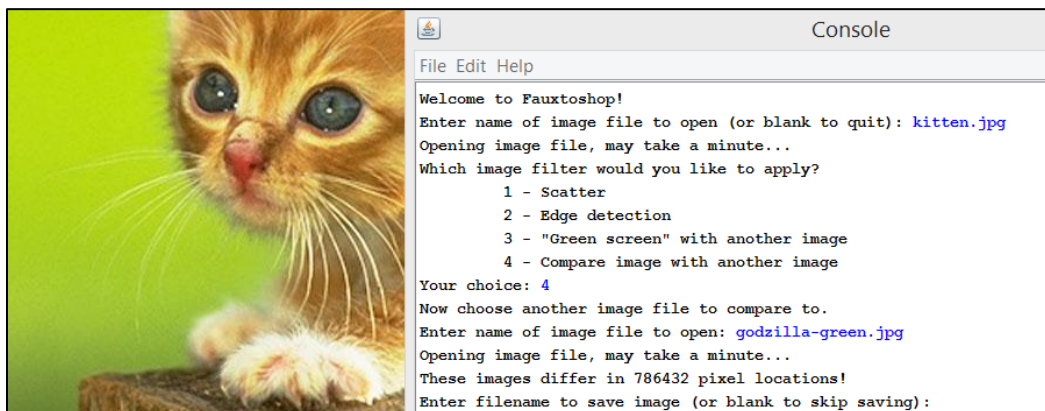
Console

File Edit Help

Welcome to Fauxtoshop!
Enter name of image file to open (or blank to quit): kitten.jpg
Opening image file, may take a minute...
Which image filter would you like to apply?
1 - Scatter
2 - Edge detection
3 - "Green screen" with another image
4 - Compare image with another image
Your choice: 4
Now choose another image file to compare to.
Enter name of image file to open: godzilla-green.jpg
Opening image file, may take a minute...
These images differ in 786432 pixel locations!
Enter filename to save image (or blank to skip saving):